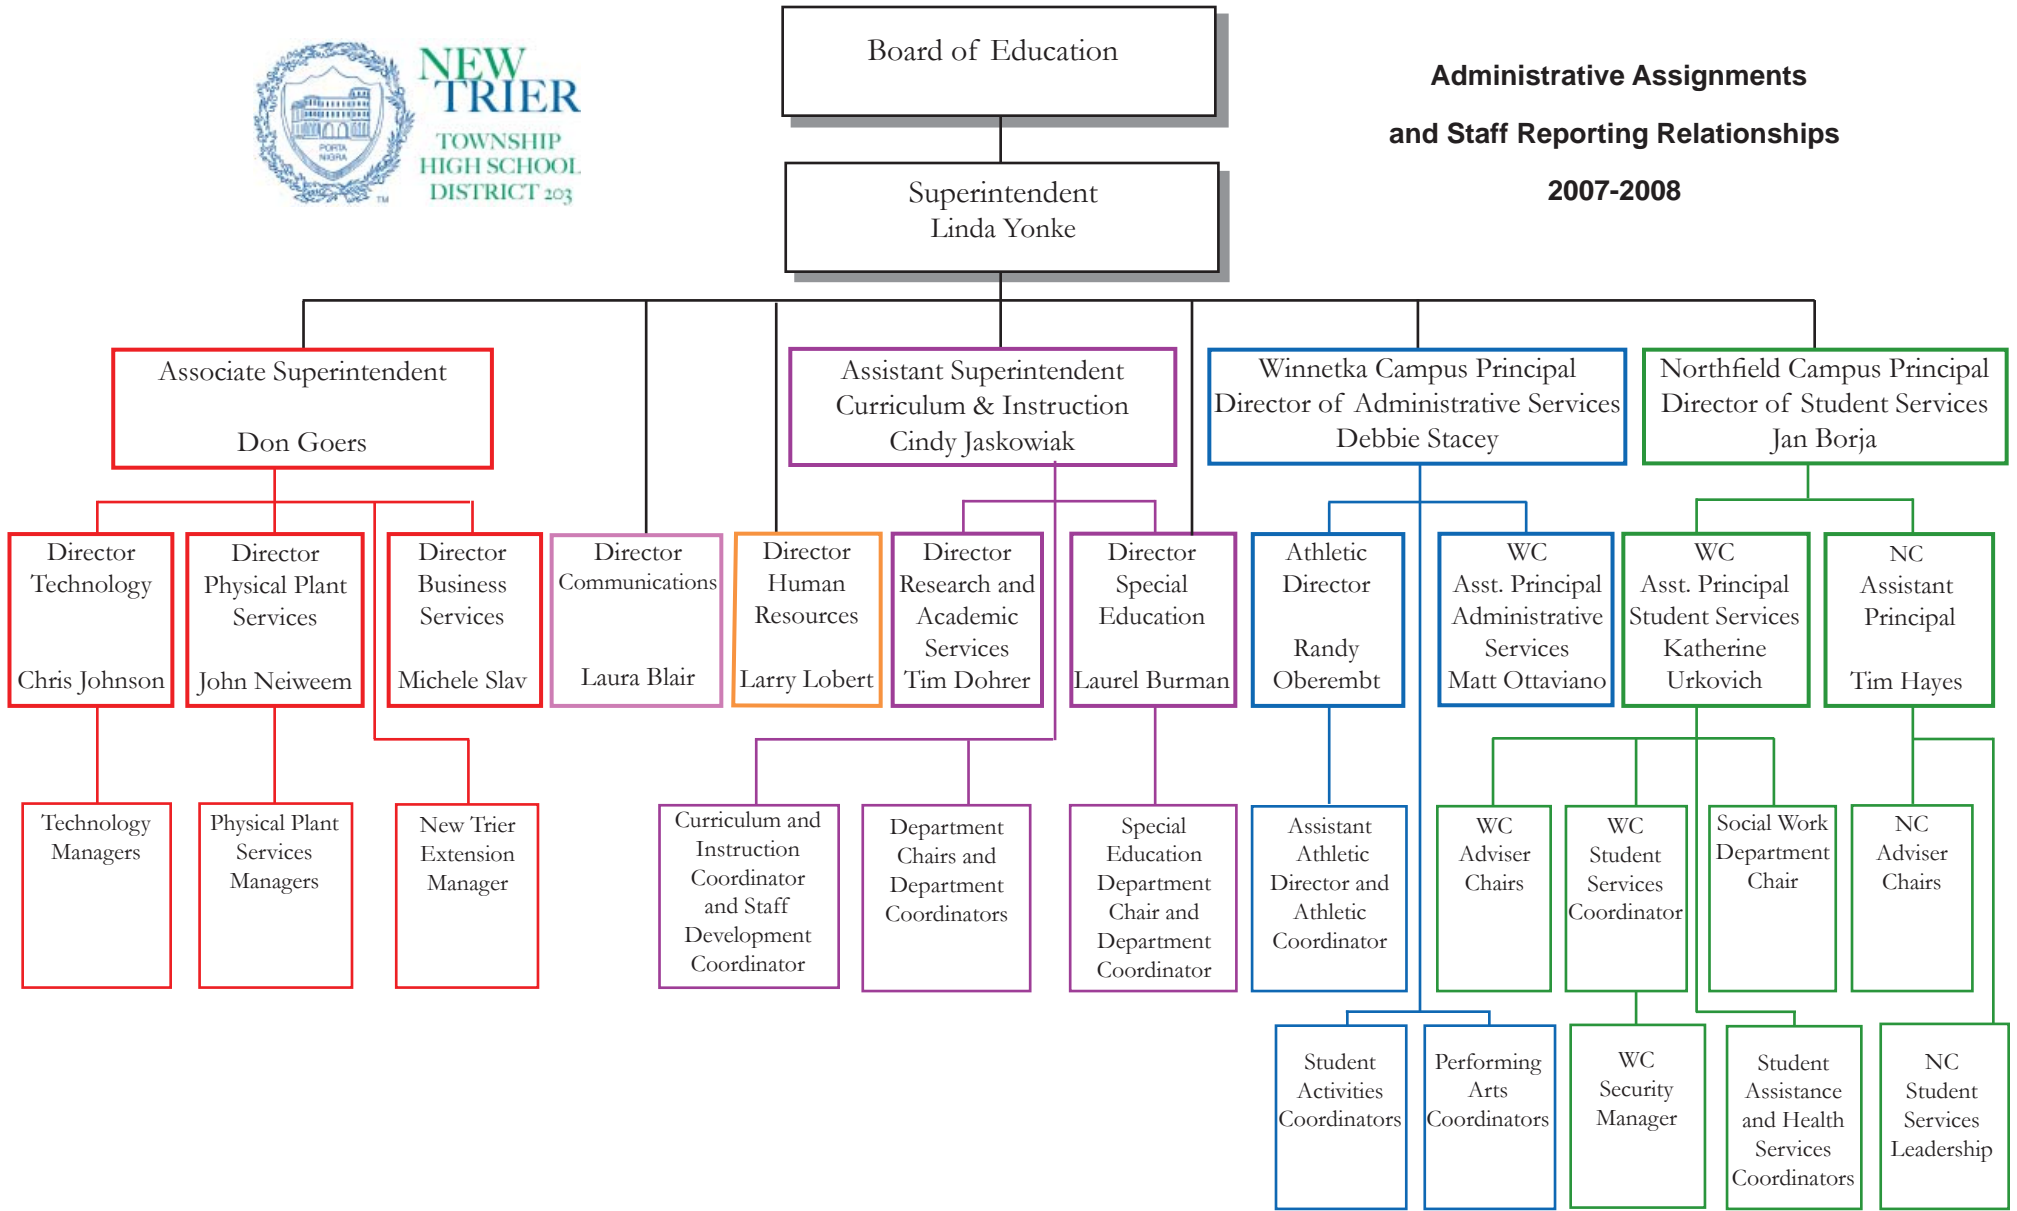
PORTA NIGRA

NEW TRIER TOWNSHIP HIGH SCHOOL DISTRICT 203 ™

Board of Education

Administrative Assignments and Staff Reporting Relationships 2007-2008

Superintendent
Linda Yonke

Associate Superintendent
Don Goers

Assistant Superintendent
Curriculum & Instruction
Cindy Jaskowiak

Winnetka Campus Principal
Director of Administrative Services
Debbie Stacey

Northfield Campus Principal
Director of Student Services
Jan Borja

Director
Technology
Chris Johnson

Director
Physical Plant
Services
John Neiweem

Director
Business
Services
Michele Slav

Director
Communications
Laura Blair

Director
Human
Resources
Larry Lobert

Director
Research and
Academic
Services
Tim Dohrer

Director
Special
Education
Laurel Burman

Athletic
Director
Randy
Oberembt

WC
Asst. Principal
Administrative
Services
Matt Ottaviano

WC
Asst. Principal
Student Services
Katherine
Urkovich

NC
Assistant
Principal
Tim Hayes

Technology
Managers

Physical Plant
Services
Managers

New Trier
Extension
Manager

Curriculum and
Instruction
Coordinator
and Staff
Development
Coordinator

Department
Chairs and
Department
Coordinators

Special
Education
Department
Chair and
Department
Coordinator

Assistant
Athletic
Director and
Athletic
Coordinator

WC
Adviser
Chairs

WC
Student
Services
Coordinator

Social Work
Department
Chair

NC
Adviser
Chairs

Student
Activities
Coordinators

Performing
Arts
Coordinators

WC
Security
Manager

Student
Assistance
and Health
Services
Coordinators

NC
Student
Services
Leadership